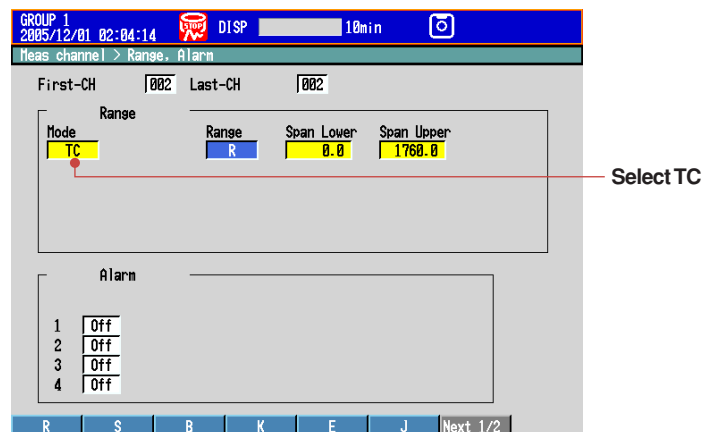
GROUP 1
2005/12/01 02:04:14

STOP

DISP

10min

Meas channel > Range, Alarm

First-CH 002 Last-CH 002

Range

| Mode | Range | Span Lower | Span Upper |
|---|---|---|---|
| TC | R | 0.0 | 1760.0 |

Select TC

Alarm

1 Off
2 Off
3 Off
4 Off

R S B K E J Next 1/2